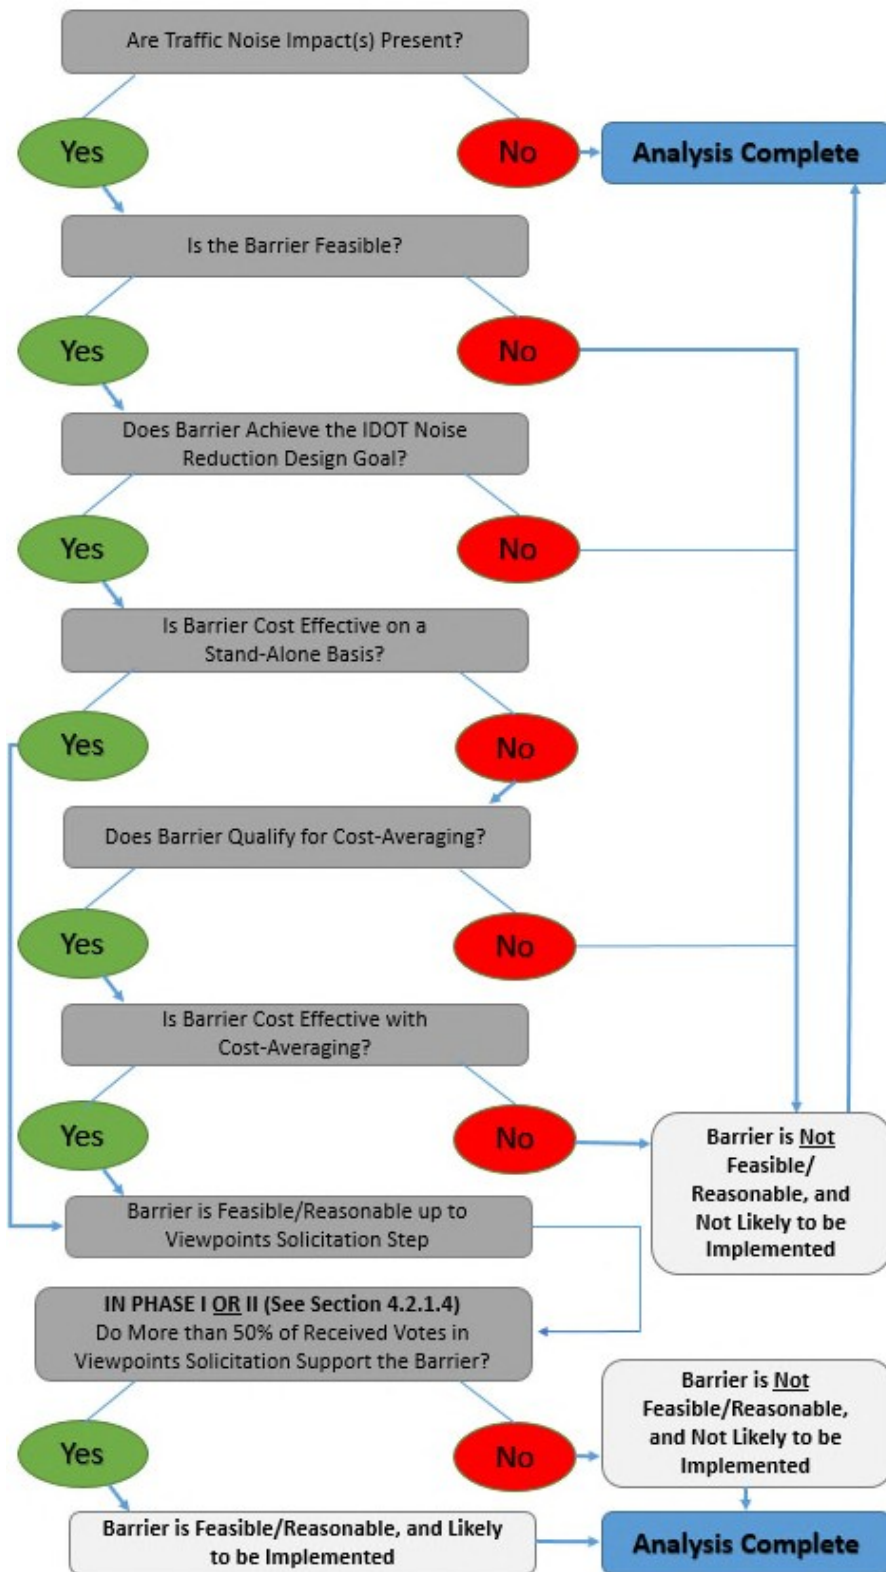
Are Traffic Noise Impact(s) Present?

Yes

No

Analysis Complete

Is the Barrier Feasible?

Yes

No

Does Barrier Achieve the IDOT Noise Reduction Design Goal?

Yes

No

Is Barrier Cost Effective on a Stand-Alone Basis?

Yes

No

Does Barrier Qualify for Cost-Averaging?

Yes

No

Is Barrier Cost Effective with Cost-Averaging?

Yes

No

Barrier is Not Feasible/ Reasonable, and Not Likely to be Implemented

Barrier is Feasible/Reasonable up to Viewpoints Solicitation Step

IN PHASE I OR II (See Section 4.2.1.4) Do More than 50% of Received Votes in Viewpoints Solicitation Support the Barrier?

Yes

No

Barrier is Not Feasible/Reasonable, and Not Likely to be Implemented

Barrier is Feasible/Reasonable, and Likely to be Implemented

Analysis Complete